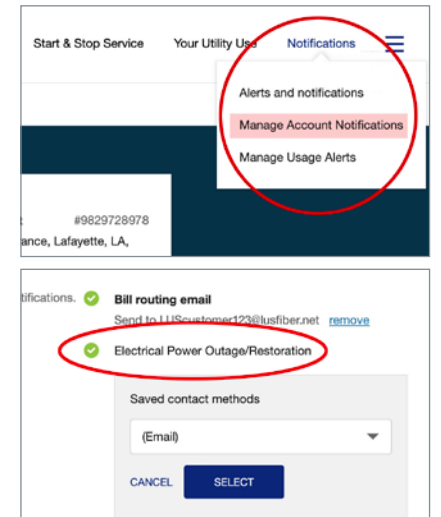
Start & Stop Service
Your Utility Use
Notifications

Alerts and notifications
Manage Account Notifications
Manage Usage Alerts

#9829728978
ance, Lafayette, LA,

tifications.
Bill routing email
Send to LUScustomer123@lusfiber.net remove
Electrical Power Outage/Restoration

Saved contact methods
(Email)
CANCEL
SELECT